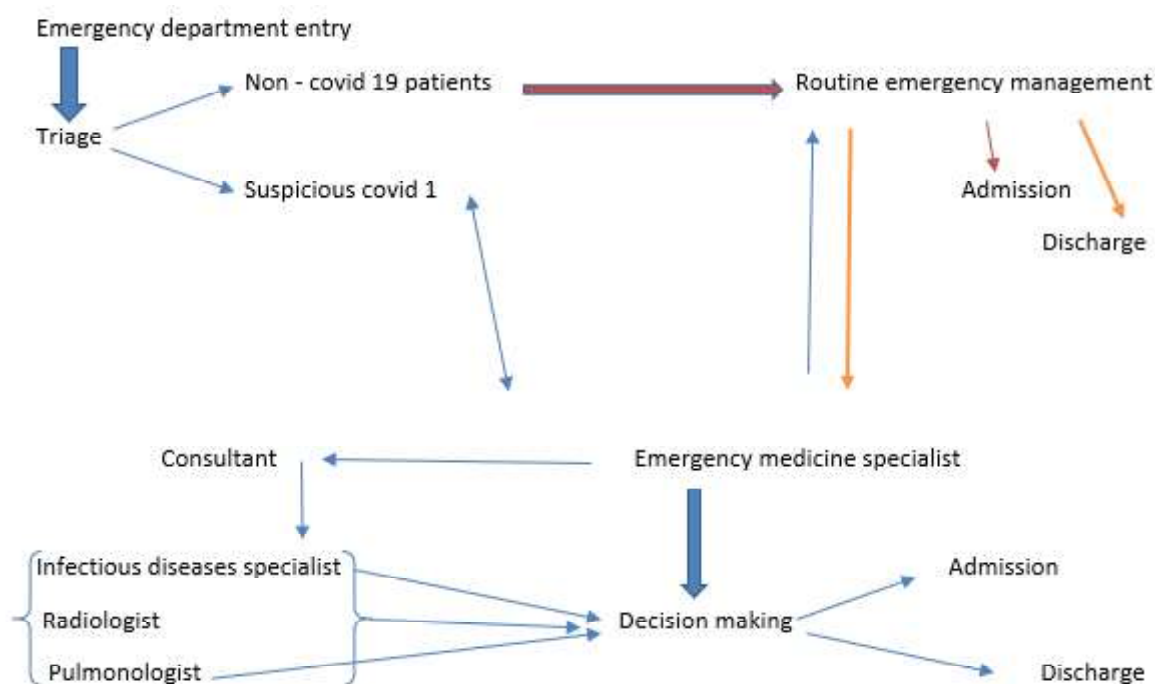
Emergency department entry

Triage

Non - covid 19 patients

Suspicious covid 1

Routine emergency management

Admission

Discharge

Consultant

Emergency medicine specialist

Infectious diseases specialist

Radiologist

Pulmonologist

Decision making

Admission

Discharge